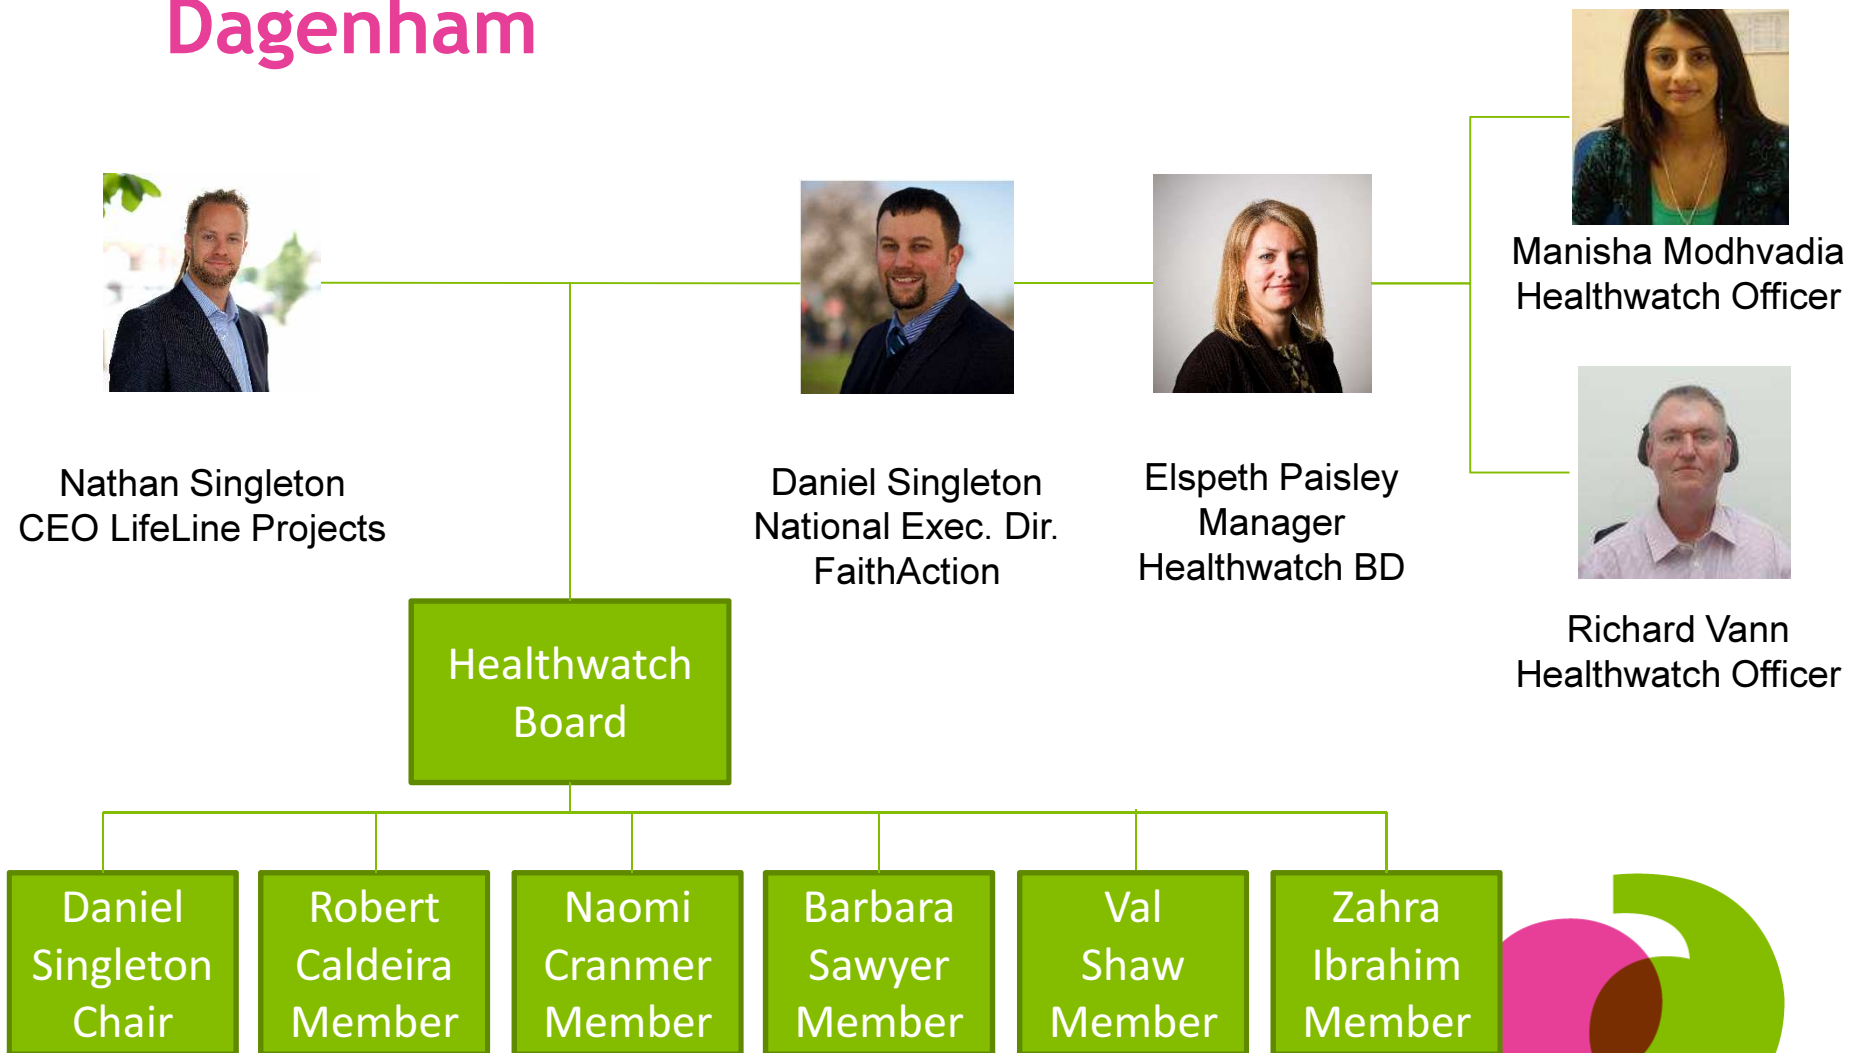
Dagenham

Nathan Singleton
CEO LifeLine Projects

Daniel Singleton
National Exec. Dir.
FaithAction

Elspeth Paisley
Manager
Healthwatch BD

Manisha Modhvadia
Healthwatch Officer

Richard Vann
Healthwatch Officer

Healthwatch Board

Daniel Singleton Chair

Robert Caldeira Member

Naomi Cranmer Member

Barbara Sawyer Member

Val Shaw Member

Zahra Ibrahim Member